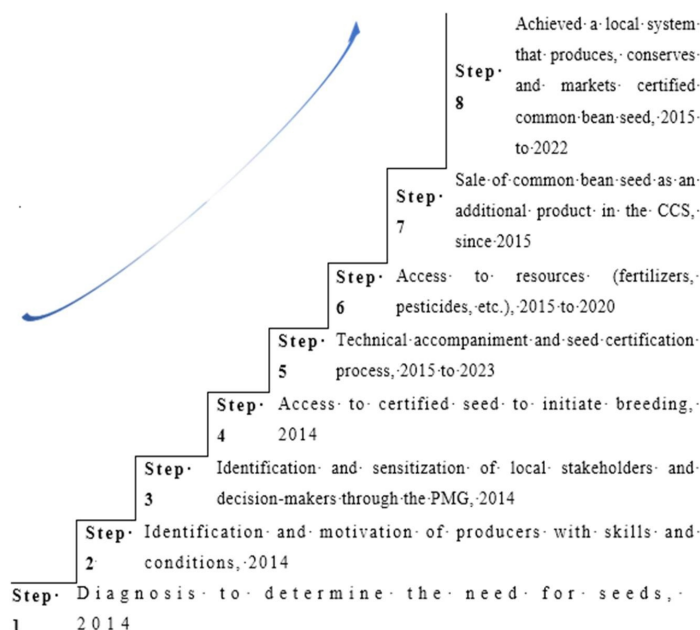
Step 8 Achieved a local system that produces, conserves and markets certified common bean seed, 2015 to 2022

Step 7 Sale of common bean seed as an additional product in the CCS, since 2015

Step 6 Access to resources (fertilizers, pesticides, etc.), 2015 to 2020

Step 5 Technical accompaniment and seed certification process, 2015 to 2023

Step 4 Access to certified seed to initiate breeding, 2014

Step 3 Identification and sensitization of local stakeholders and decision-makers through the PMG, 2014

Step 2 Identification and motivation of producers with skills and conditions, 2014

Step 1 Diagnosis to determine the need for seeds, 2014